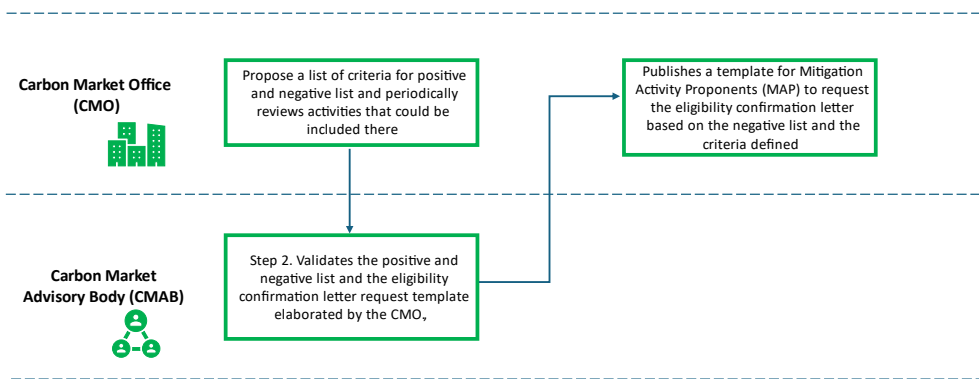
Carbon Market Office (CMO)

Propose a list of criteria for positive and negative list and periodically reviews activities that could be included there

Publishes a template for Mitigation Activity Proponents (MAP) to request the eligibility confirmation letter based on the negative list and the criteria defined

Carbon Market Advisory Body (CMAB)

Step 2. Validates the positive and negative list and the eligibility confirmation letter request template elaborated by the CMO,